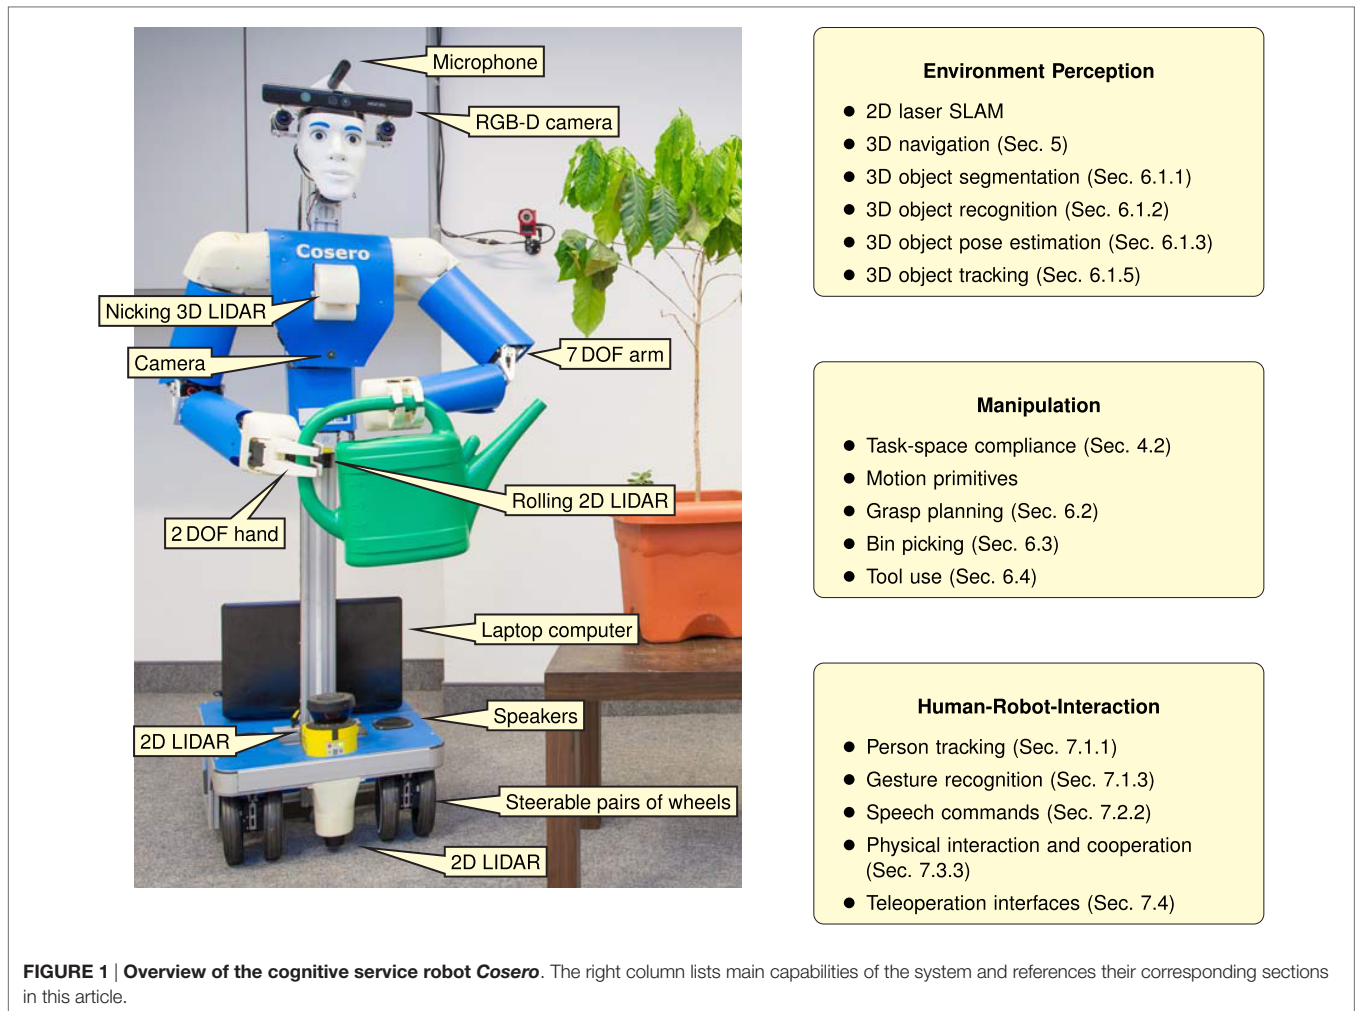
Microphone
RGB-D camera
Cosero
Nicking 3D LIDAR
Camera
7 DOF arm
Rolling 2D LIDAR
2 DOF hand
Laptop computer
Speakers
2D LIDAR
Steerable pairs of wheels
2D LIDAR

Environment Perception
- 2D laser SLAM
- 3D navigation (Sec. 5)
- 3D object segmentation (Sec. 6.1.1)
- 3D object recognition (Sec. 6.1.2)
- 3D object pose estimation (Sec. 6.1.3)
- 3D object tracking (Sec. 6.1.5)

Manipulation
- Task-space compliance (Sec. 4.2)
- Motion primitives
- Grasp planning (Sec. 6.2)
- Bin picking (Sec. 6.3)
- Tool use (Sec. 6.4)

Human-Robot-Interaction
- Person tracking (Sec. 7.1.1)
- Gesture recognition (Sec. 7.1.3)
- Speech commands (Sec. 7.2.2)
- Physical interaction and cooperation (Sec. 7.3.3)
- Teleoperation interfaces (Sec. 7.4)

FIGURE 1 | Overview of the cognitive service robot Cosero. The right column lists main capabilities of the system and references their corresponding sections in this article.